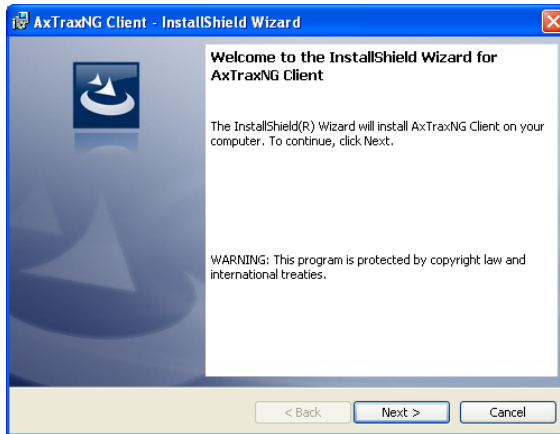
AxTraxNG Client - InstallShield Wizard

Welcome to the InstallShield Wizard for AxTraxNG Client

The InstallShield(R) Wizard will install AxTraxNG Client on your computer. To continue, click Next.

WARNING: This program is protected by copyright law and international treaties.

< Back
Next >
Cancel